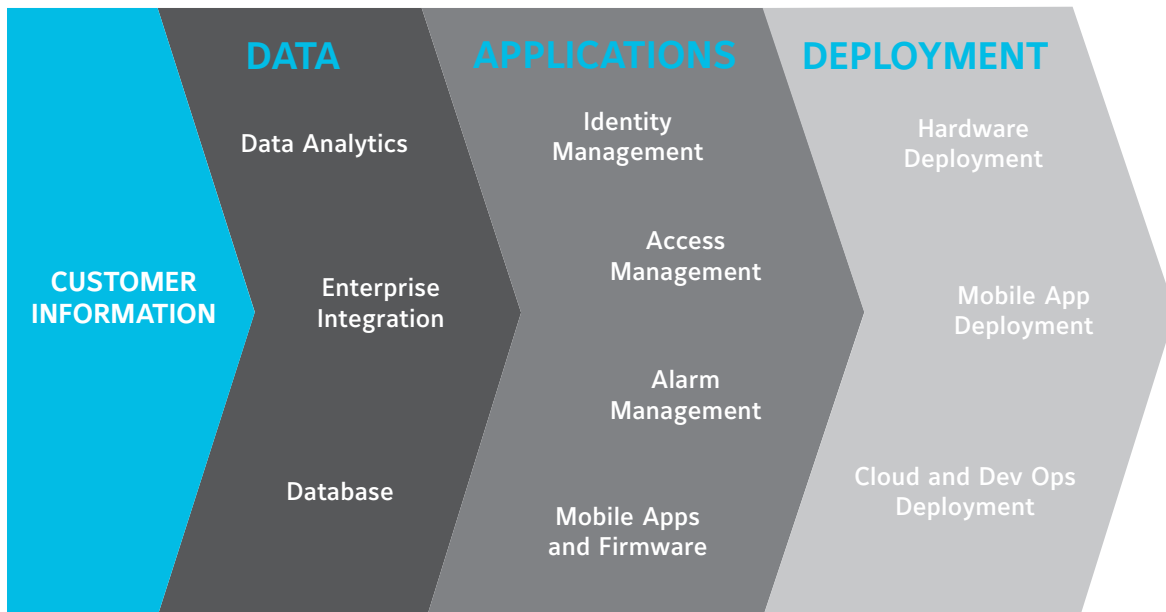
CUSTOMER INFORMATION

DATA

Data Analytics

Enterprise Integration

Database

APPLICATIONS

Identity Management

Access Management

Alarm Management

Mobile Apps and Firmware

DEPLOYMENT

Hardware Deployment

Mobile App Deployment

Cloud and Dev Ops Deployment